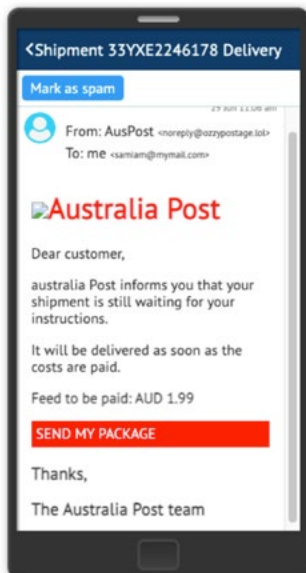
<Shipment 33YXE2246178 Delivery

Mark as spam

29 Jun 11:06 am

From: AusPost <noreply@ozzypostage.lol>

To: me <samiam@mymail.com>

Australia Post

Dear customer,

australia Post informs you that your shipment is still waiting for your instructions.

It will be delivered as soon as the costs are paid.

Feed to be paid: AUD 1.99

SEND MY PACKAGE

Thanks,

The Australia Post team